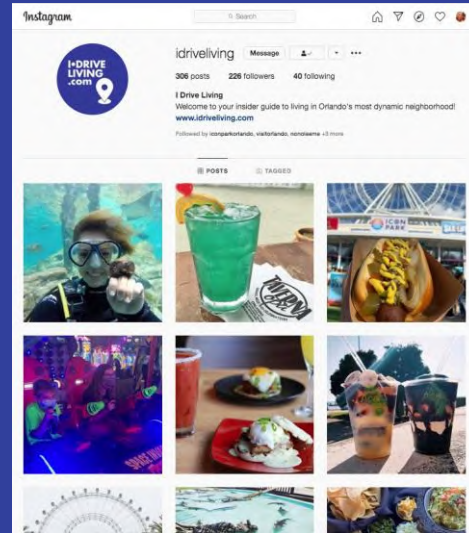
Instagram

Search

I-DRIVE LIVING .com

idriveliving Message +

306 posts 226 followers 40 following

I Drive Living

Welcome to your insider guide to living in Orlando's most dynamic neighborhood!

www.idriveliving.com

Followed by iconparkorlando, visitorlando, nonolisemme +3 more

POSTS TAGGED

ICON PARK

TAVERN